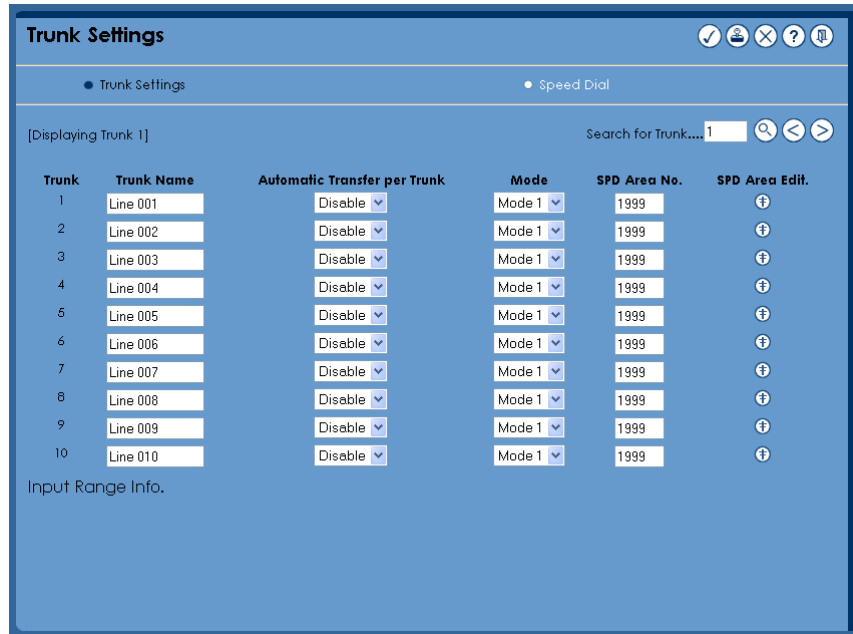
Trunk Settings

Trunk Settings    Speed Dial

[Displaying Trunk 1]

Search for Trunk.... 1

| Trunk | Trunk Name | Automatic Transfer per Trunk | Mode | SPD Area No. | SPD Area Edit. |
|---|---|---|---|---|---|
| 1 | Line 001 | Disable | Mode 1 | 1999 | |
| 2 | Line 002 | Disable | Mode 1 | 1999 | |
| 3 | Line 003 | Disable | Mode 1 | 1999 | |
| 4 | Line 004 | Disable | Mode 1 | 1999 | |
| 5 | Line 005 | Disable | Mode 1 | 1999 | |
| 6 | Line 006 | Disable | Mode 1 | 1999 | |
| 7 | Line 007 | Disable | Mode 1 | 1999 | |
| 8 | Line 008 | Disable | Mode 1 | 1999 | |
| 9 | Line 009 | Disable | Mode 1 | 1999 | |
| 10 | Line 010 | Disable | Mode 1 | 1999 | |

Input Range Info.